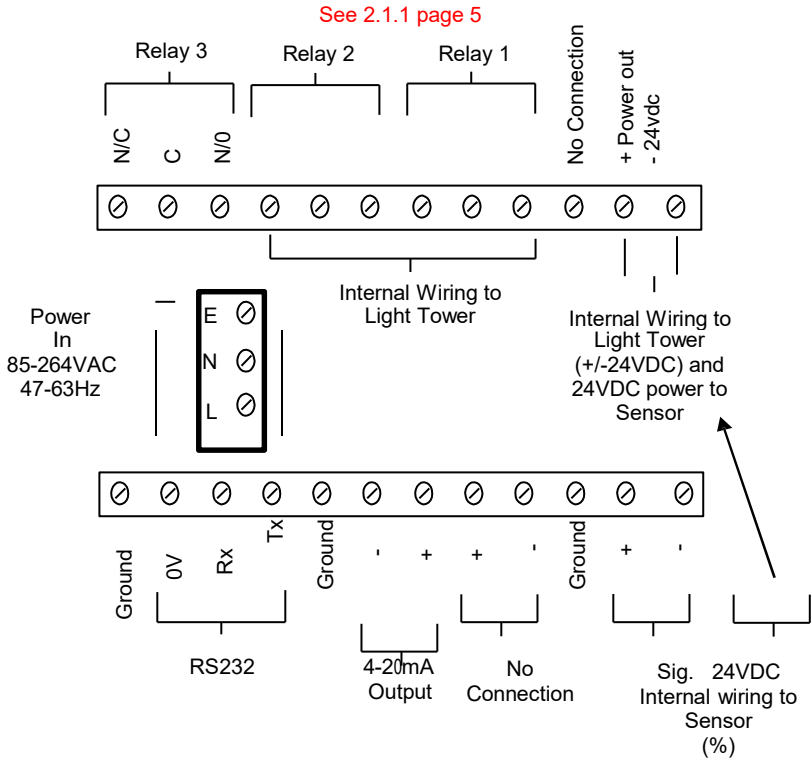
See 2.1.1 page 5

Relay 3
Relay 2
Relay 1

N/C
C
N/0

No Connection
+ Power out
- 24vdc

Internal Wiring to Light Tower

Power In 85-264VAC 47-63Hz

E
N
L

Internal Wiring to Light Tower (+/-24VDC) and 24VDC power to Sensor

Ground
0V
Rx
Tx
Ground
-
+
+
-
Ground
+
-

RS232

4-20mA Output

No Connection

Sig. 24VDC Internal wiring to Sensor (%)